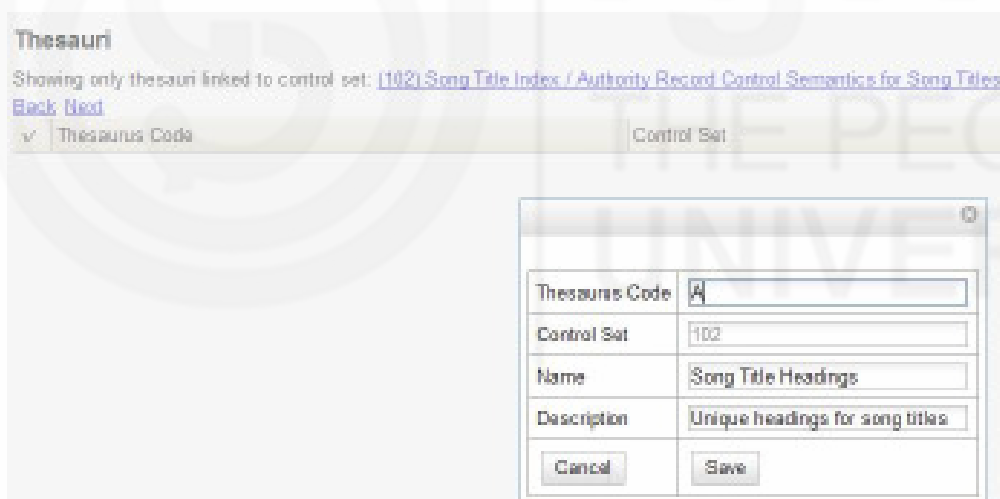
Thesauri

Showing only thesauri linked to control set: (102) Song Title Index / Authority Record Control Semantics for Song Titles

Back Next

| ✓ | Thesaurus Code | Control Set |
|---|---|---|

| Thesaurus Code | A |
|---|---|
| Control Set | 102 |
| Name | Song Title Headings |
| Description | Unique headings for song titles |
| Cancel | Save |